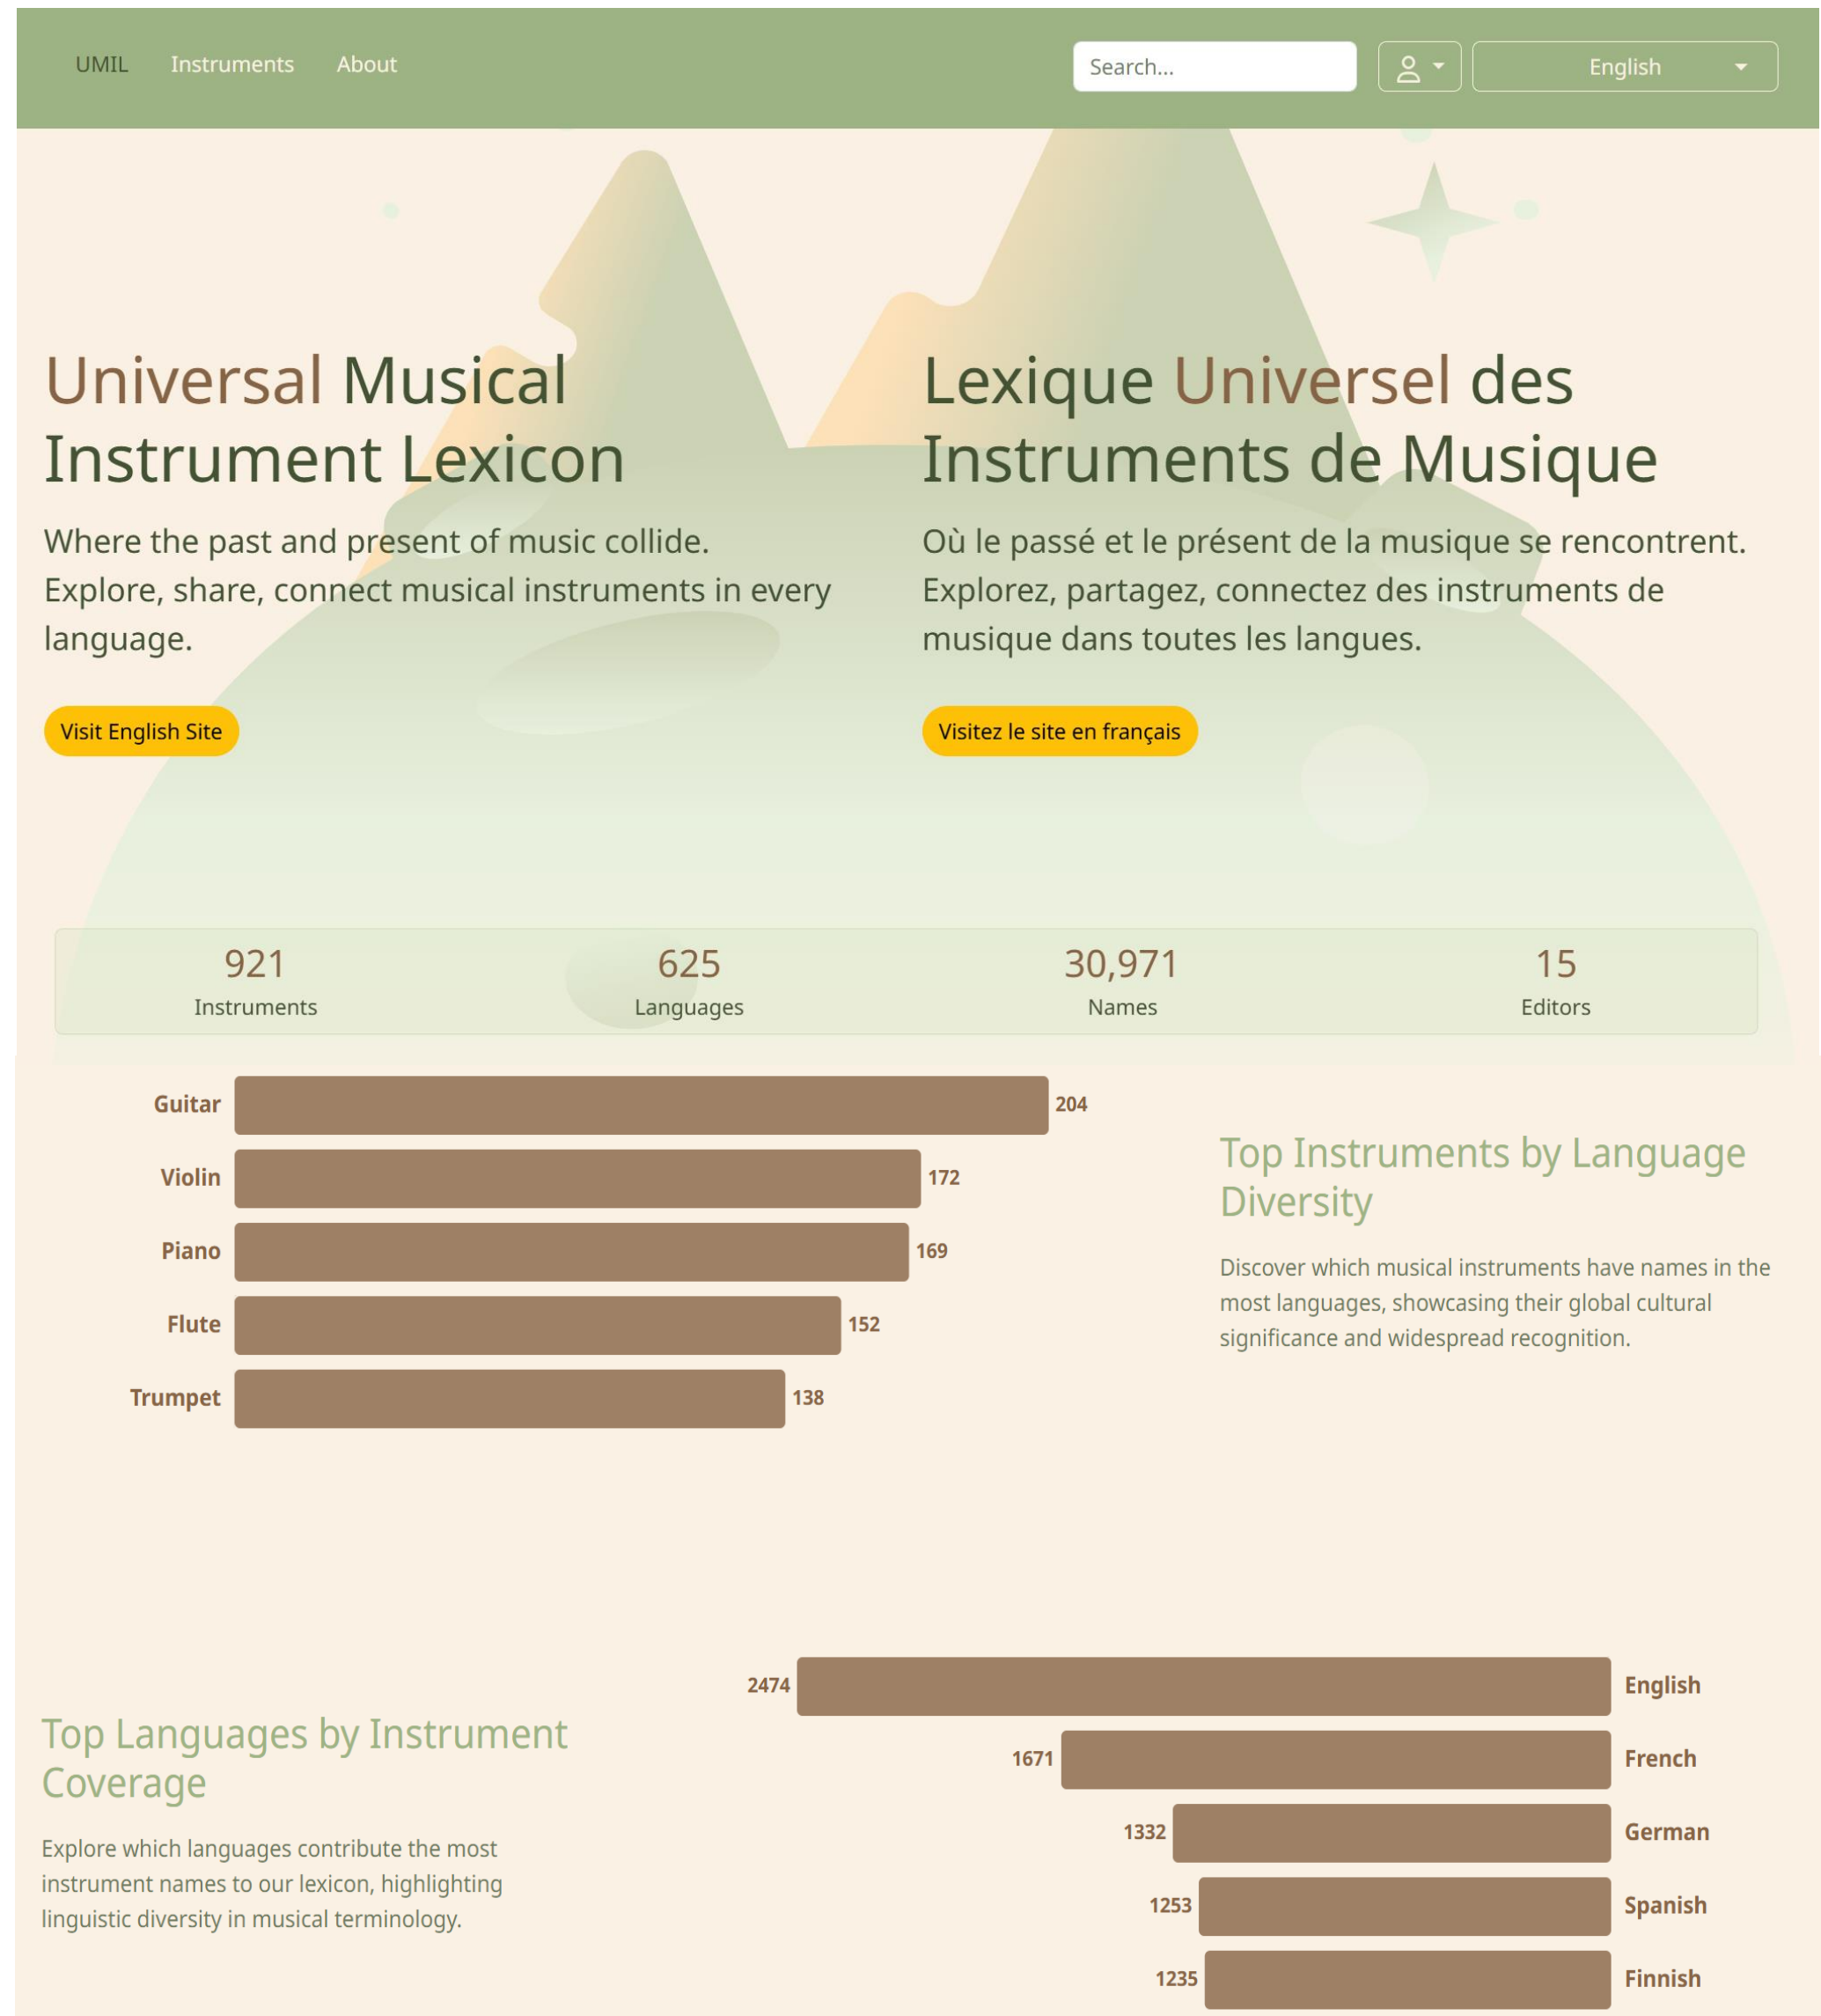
UMIL Instruments About

Search...

English

Universal Musical Instrument Lexicon

Where the past and present of music collide. Explore, share, connect musical instruments in every language.

Visit English Site

Lexique Universel des Instruments de Musique

Où le passé et le présent de la musique se rencontrent. Explorez, partagez, connectez des instruments de musique dans toutes les langues.

Visitez le site en français

921
Instruments

625
Languages

30,971
Names

15
Editors

Guitar 204
Violin 172
Piano 169
Flute 152
Trumpet 138

Top Instruments by Language Diversity

Discover which musical instruments have names in the most languages, showcasing their global cultural significance and widespread recognition.

Top Languages by Instrument Coverage

Explore which languages contribute the most instrument names to our lexicon, highlighting linguistic diversity in musical terminology.

2474 English
1671 French
1332 German
1253 Spanish
1235 Finnish